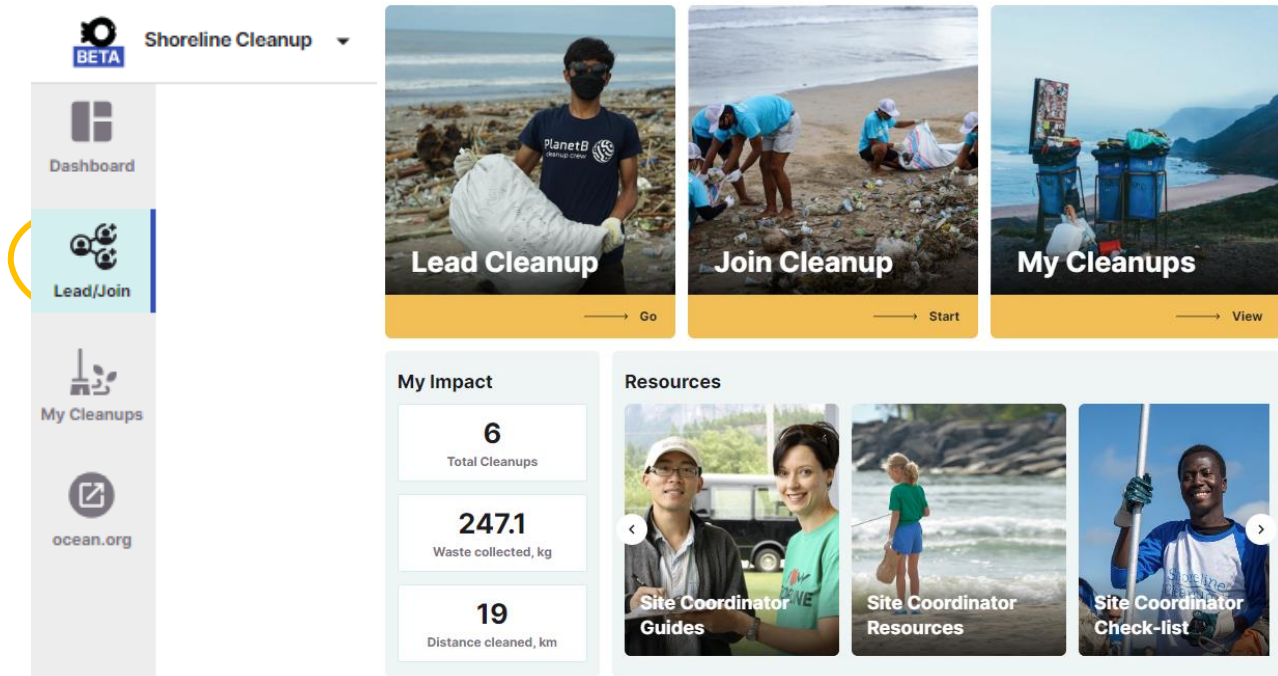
BETA
Shoreline Cleanup

Dashboard

Lead/Join

My Cleanups

ocean.org

PlanetB cleanup crew

Lead Cleanup
Go

Join Cleanup
Start

My Cleanups
View

My Impact

6
Total Cleanups

247.1
Waste collected, kg

19
Distance cleaned, km

Resources

Site Coordinator Guides

Site Coordinator Resources

Site Coordinator Check-list